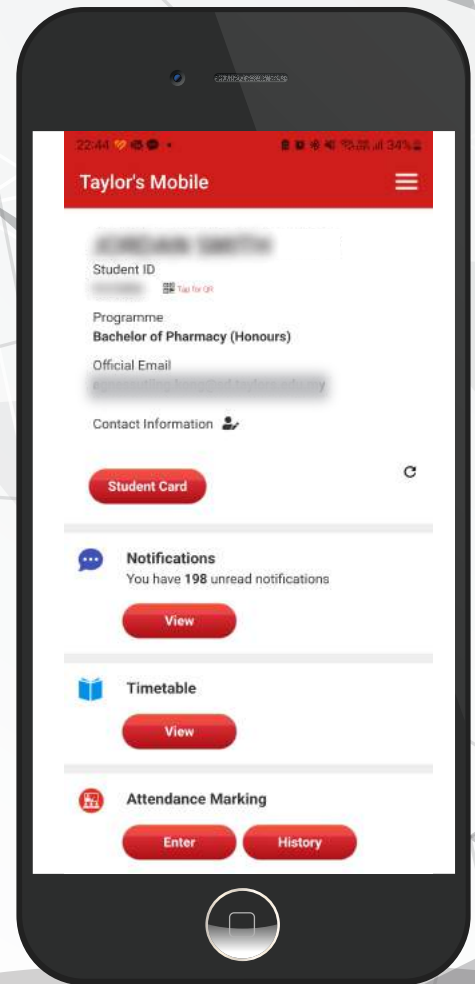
22:44 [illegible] 34%

Taylor's Mobile

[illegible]

Student ID

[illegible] Tap for QR

Programme

Bachelor of Pharmacy (Honours)

Official Email

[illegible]

Contact Information

Student Card

Notifications

You have 198 unread notifications

View

Timetable

View

Attendance Marking

Enter

History